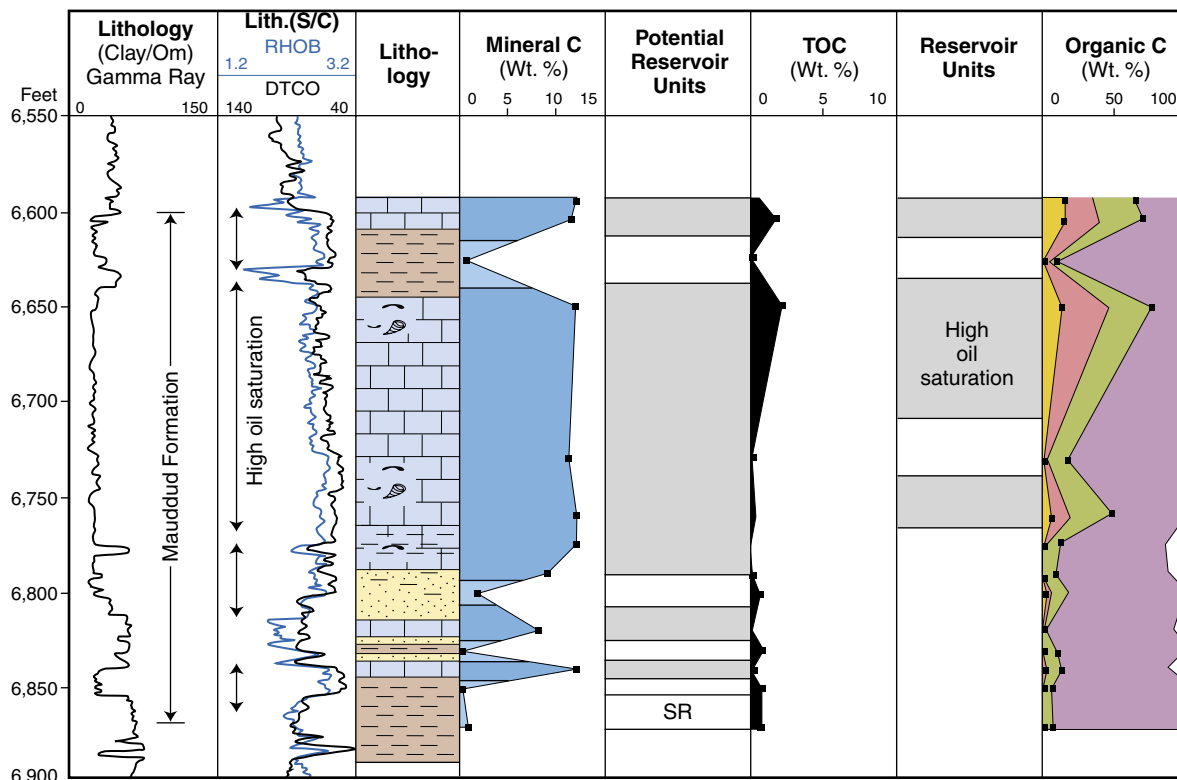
Lithology (Clay/Om) Gamma Ray
0 150

Lith.(S/C)
RHOB
1.2 3.2
DTCO
140 40

Litho-logy

Mineral C (Wt. %)
0 5 10 15

Potential Reservoir Units

TOC (Wt. %)
0 5 10

Reservoir Units

Organic C (Wt. %)
0 50 100

Feet
6,550
6,600
6,650
6,700
6,750
6,800
6,850
6,900

Mauddud Formation

High oil saturation

High oil saturation

SR